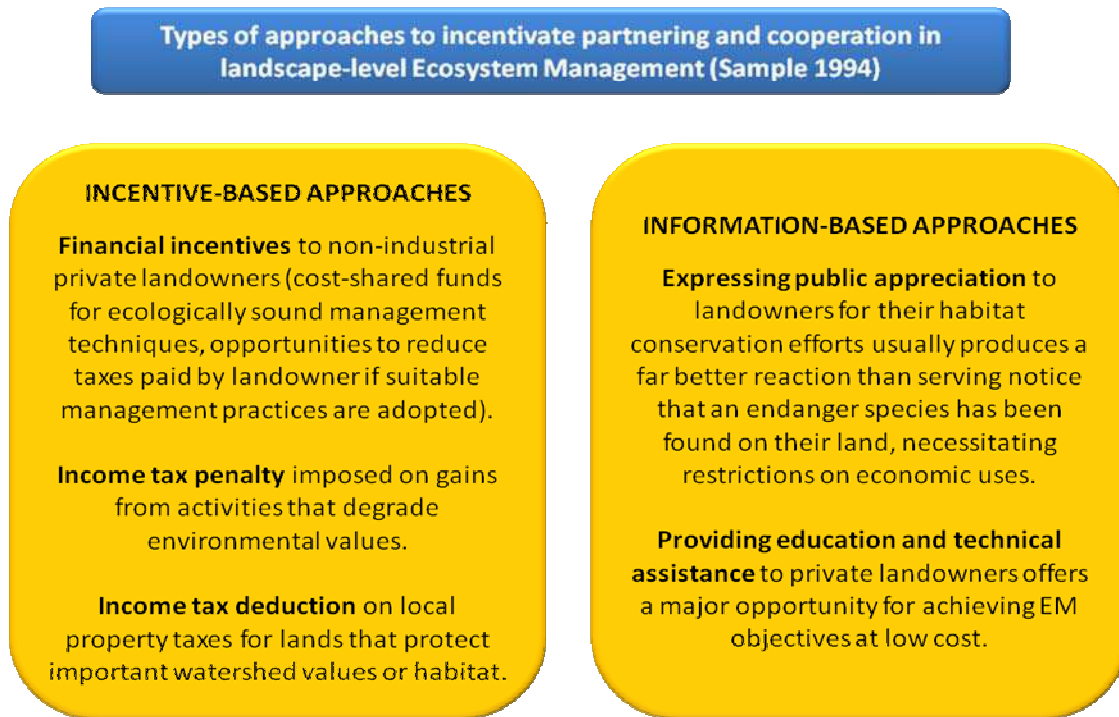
Types of approaches to incentivate partnering and cooperation in landscape-level Ecosystem Management (Sample 1994)

INCENTIVE-BASED APPROACHES

Financial incentives to non-industrial private landowners (cost-shared funds for ecologically sound management techniques, opportunities to reduce taxes paid by landowner if suitable management practices are adopted).

Income tax penalty imposed on gains from activities that degrade environmental values.

Income tax deduction on local property taxes for lands that protect important watershed values or habitat.

INFORMATION-BASED APPROACHES

Expressing public appreciation to landowners for their habitat conservation efforts usually produces a far better reaction than serving notice that an endanger species has been found on their land, necessitating restrictions on economic uses.

Providing education and technical assistance to private landowners offers a major opportunity for achieving EM objectives at low cost.